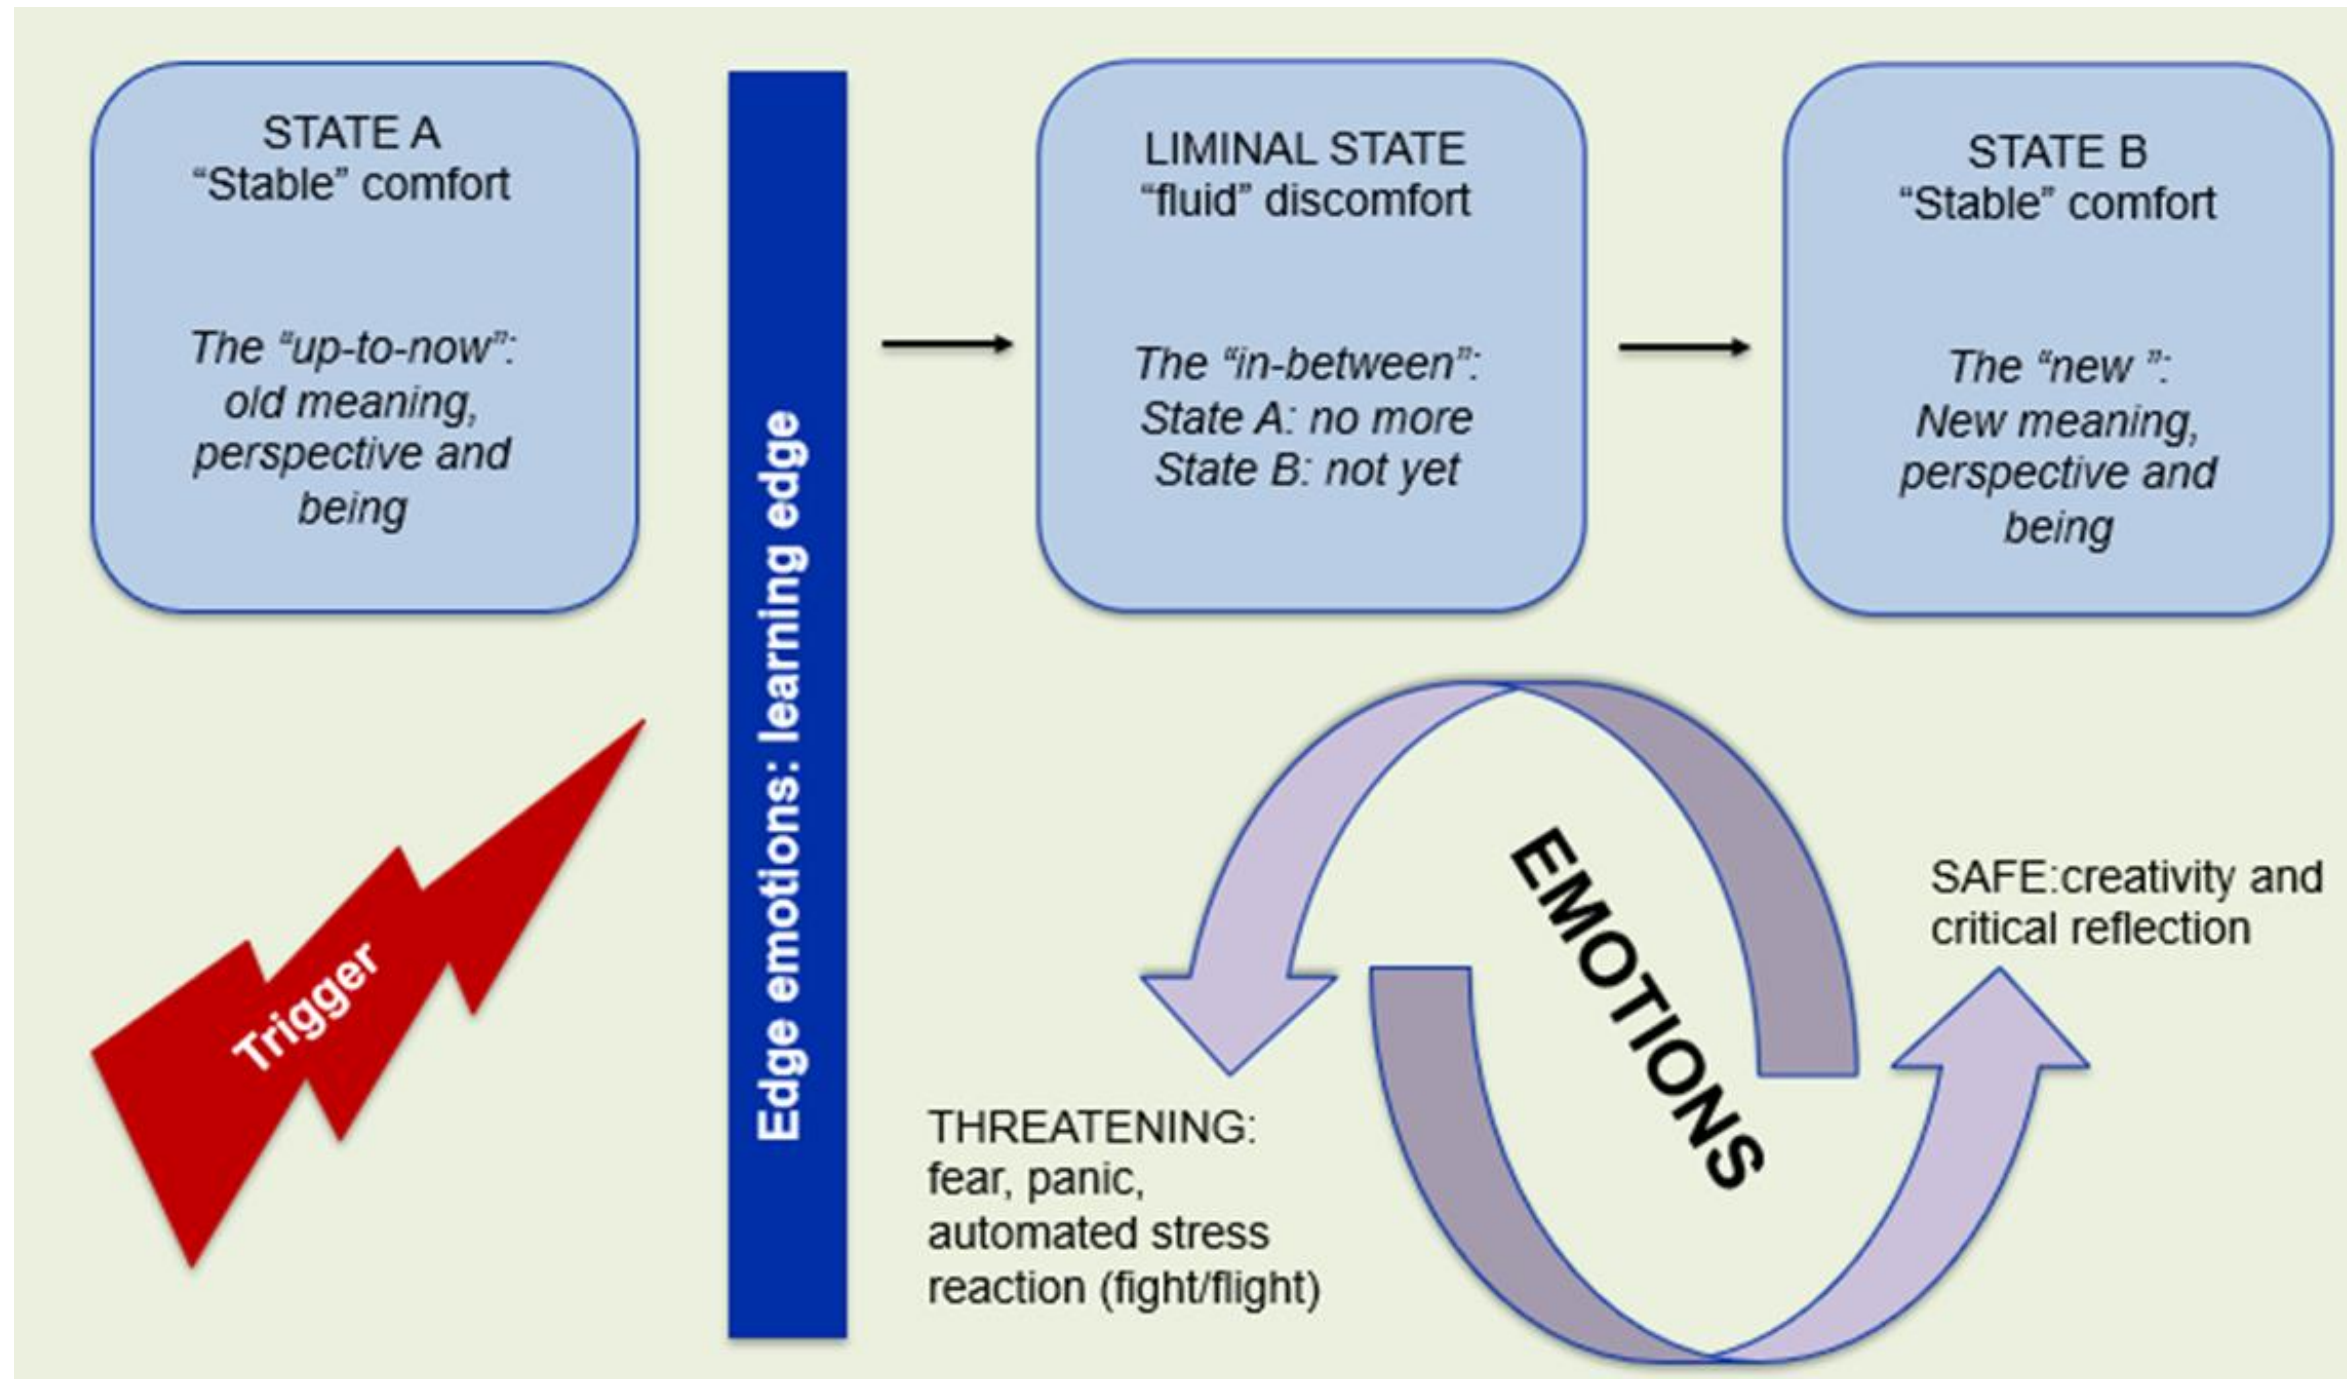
STATE A
"Stable" comfort

The "up-to-now":
old meaning,
perspective and
being

Edge emotions: learning edge

LIMINAL STATE
"fluid" discomfort

The "in-between":
State A: no more
State B: not yet

STATE B
"Stable" comfort

The "new ":
New meaning,
perspective and
being

Trigger

EMOTIONS

SAFE:creativity and critical reflection

THREATENING:
fear, panic,
automated stress
reaction (fight/flight)